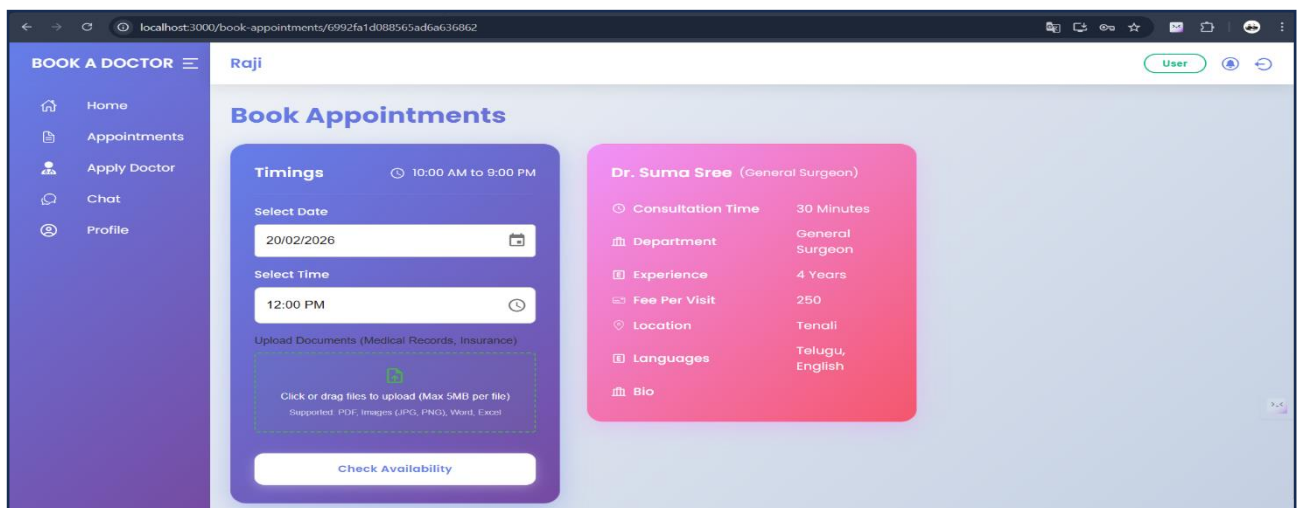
localhost:3000/book-appointments/6992fa1d088565ad6a636862

BOOK A DOCTOR

Home
Appointments
Apply Doctor
Chat
Profile

Raji

User

Book Appointments

Timings 10:00 AM to 9:00 PM

Select Date
20/02/2026

Select Time
12:00 PM

Upload Documents (Medical Records, Insurance)

Click or drag files to upload (Max 5MB per file)
Supported: PDF, Images (JPG, PNG), Word, Excel

Check Availability

Dr. Suma Sree (General Surgeon)

| Consultation Time | 30 Minutes |
|---|---|
| Department | General Surgeon |
| Experience | 4 Years |
| Fee Per Visit | 250 |
| Location | Tenali |
| Languages | Telugu, English |
| Bio | |